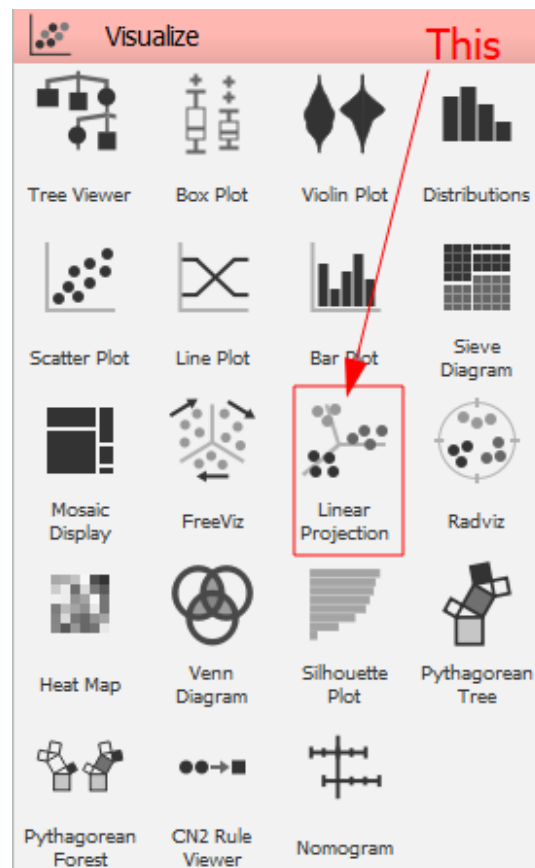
Visualize

This

Tree Viewer
Box Plot
Violin Plot
Distributions

Scatter Plot
Line Plot
Bar Plot
Sieve Diagram

Mosaic Display
FreeViz
Linear Projection
Radviz

Heat Map
Venn Diagram
Silhouette Plot
Pythagorean Tree

Pythagorean Forest
CN2 Rule Viewer
Nomogram